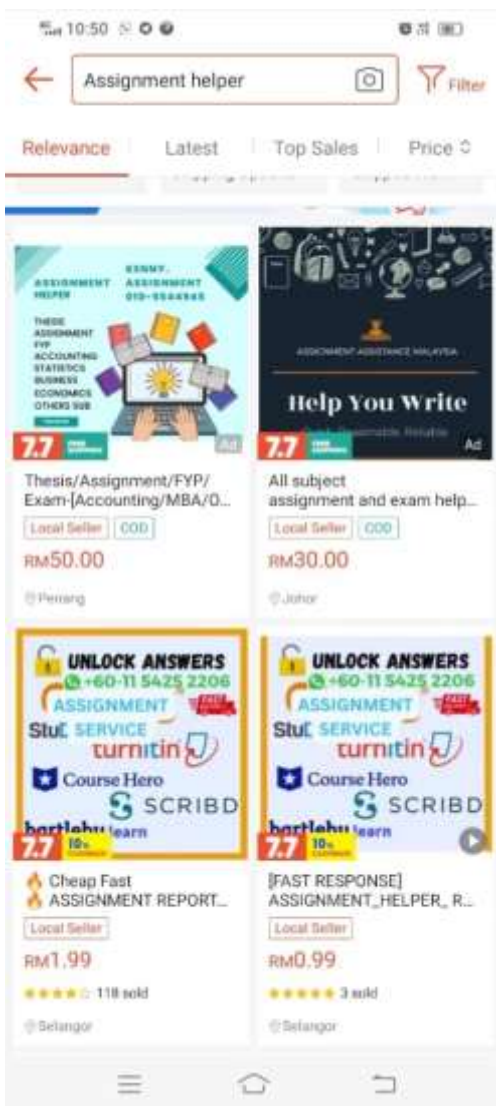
10:50

Assignment helper

Filter

Relevance | Latest | Top Sales | Price

ASSIGNMENT HELPER
KENNY. ASSIGNMENT 010-5544545
THESIS
ASSIGNMENT
FYP
ACCOUNTING
STATISTICS
BUSINESS
ECONOMICS
OTHERS SUB

7.7
Ad

Thesis/Assignment/FYP/Exam-[Accounting/MBA/O...
Local Seller
COD
RM50.00
Penang

ASSIGNMENT ASSISTANCE MALAYSIA
Help You Write
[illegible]
7.7
Ad

All subject assignment and exam help...
Local Seller
COD
RM30.00
Johor

UNLOCK ANSWERS
+60-11 5425 2206
ASSIGNMENT SERVICE
Stu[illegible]
turnitin
Course Hero
SCRIBD
bartleby learn
7.7
10%

Cheap Fast ASSIGNMENT REPORT...
Local Seller
RM1.99
118 sold
Selangor

UNLOCK ANSWERS
+60-11 5425 2206
ASSIGNMENT SERVICE
Stu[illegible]
turnitin
Course Hero
SCRIBD
bartleby learn
7.7
10%

[FAST RESPONSE] ASSIGNMENT_HELPER_ R...
Local Seller
RM0.99
3 sold
Selangor